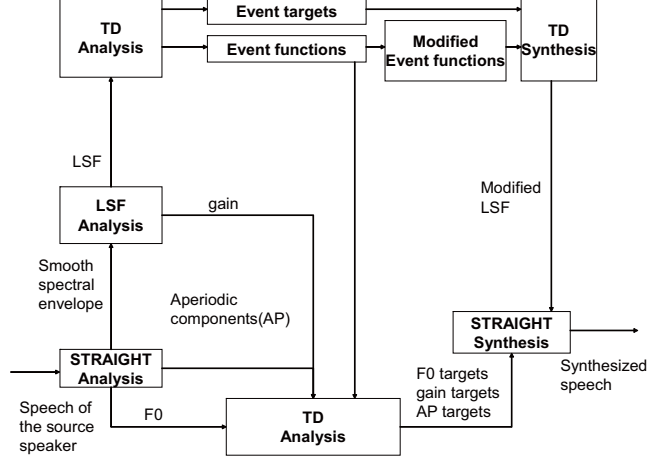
TD Analysis

Event targets

Event functions

Modified Event functions

TD Synthesis

LSF

Modified LSF

LSF Analysis

gain

Smooth spectral envelope

Aperiodic components(AP)

STRAIGHT Synthesis

STRAIGHT Analysis

Synthesized speech

F0 targets gain targets AP targets

Speech of the source speaker

F0

TD Analysis